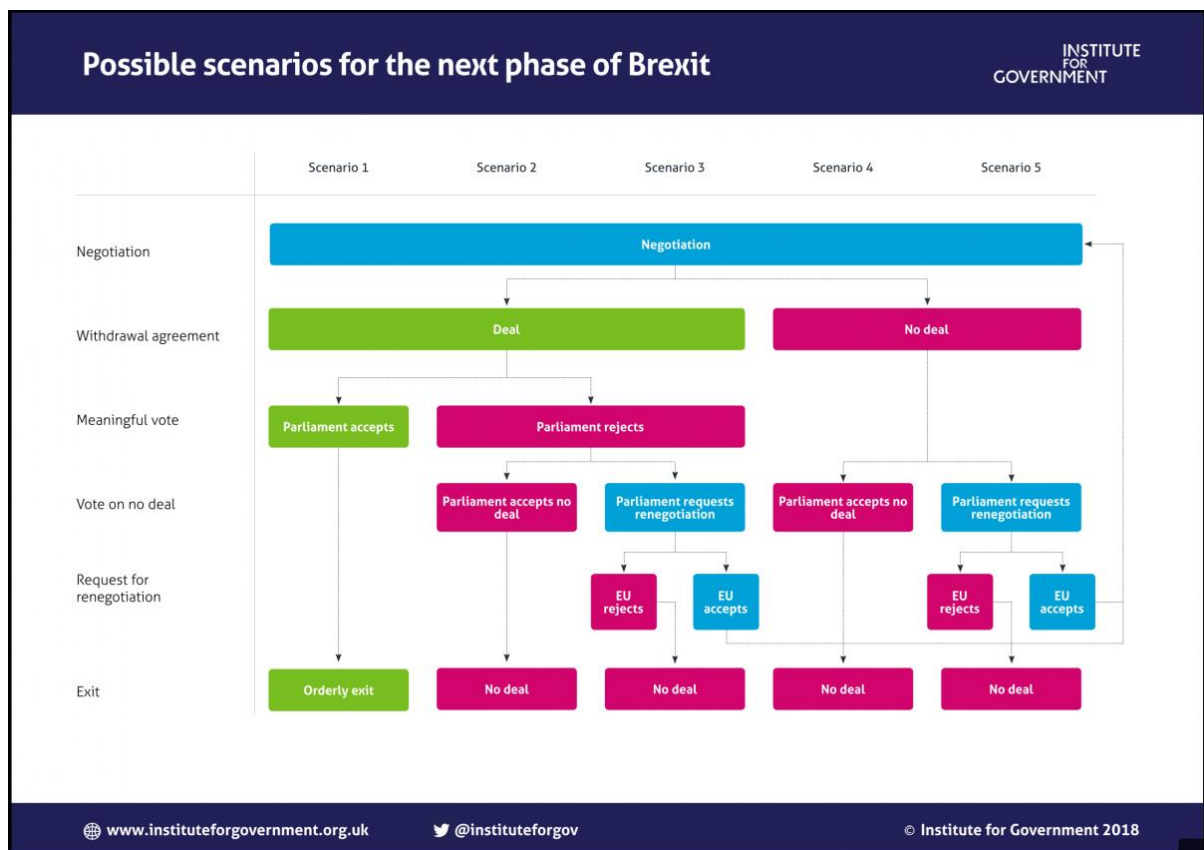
Possible scenarios for the next phase of Brexit

INSTITUTE FOR GOVERNMENT

Scenario 1
Scenario 2
Scenario 3
Scenario 4
Scenario 5

Negotiation
Negotiation

Withdrawal agreement
Deal
No deal

Meaningful vote
Parliament accepts
Parliament rejects

Vote on no deal
Parliament accepts no deal
Parliament requests renegotiation
Parliament accepts no deal
Parliament requests renegotiation

Request for renegotiation
EU rejects
EU accepts
EU rejects
EU accepts

Exit
Orderly exit
No deal
No deal
No deal
No deal

www.instituteforgovernment.org.uk
@instituteforgov
© Institute for Government 2018